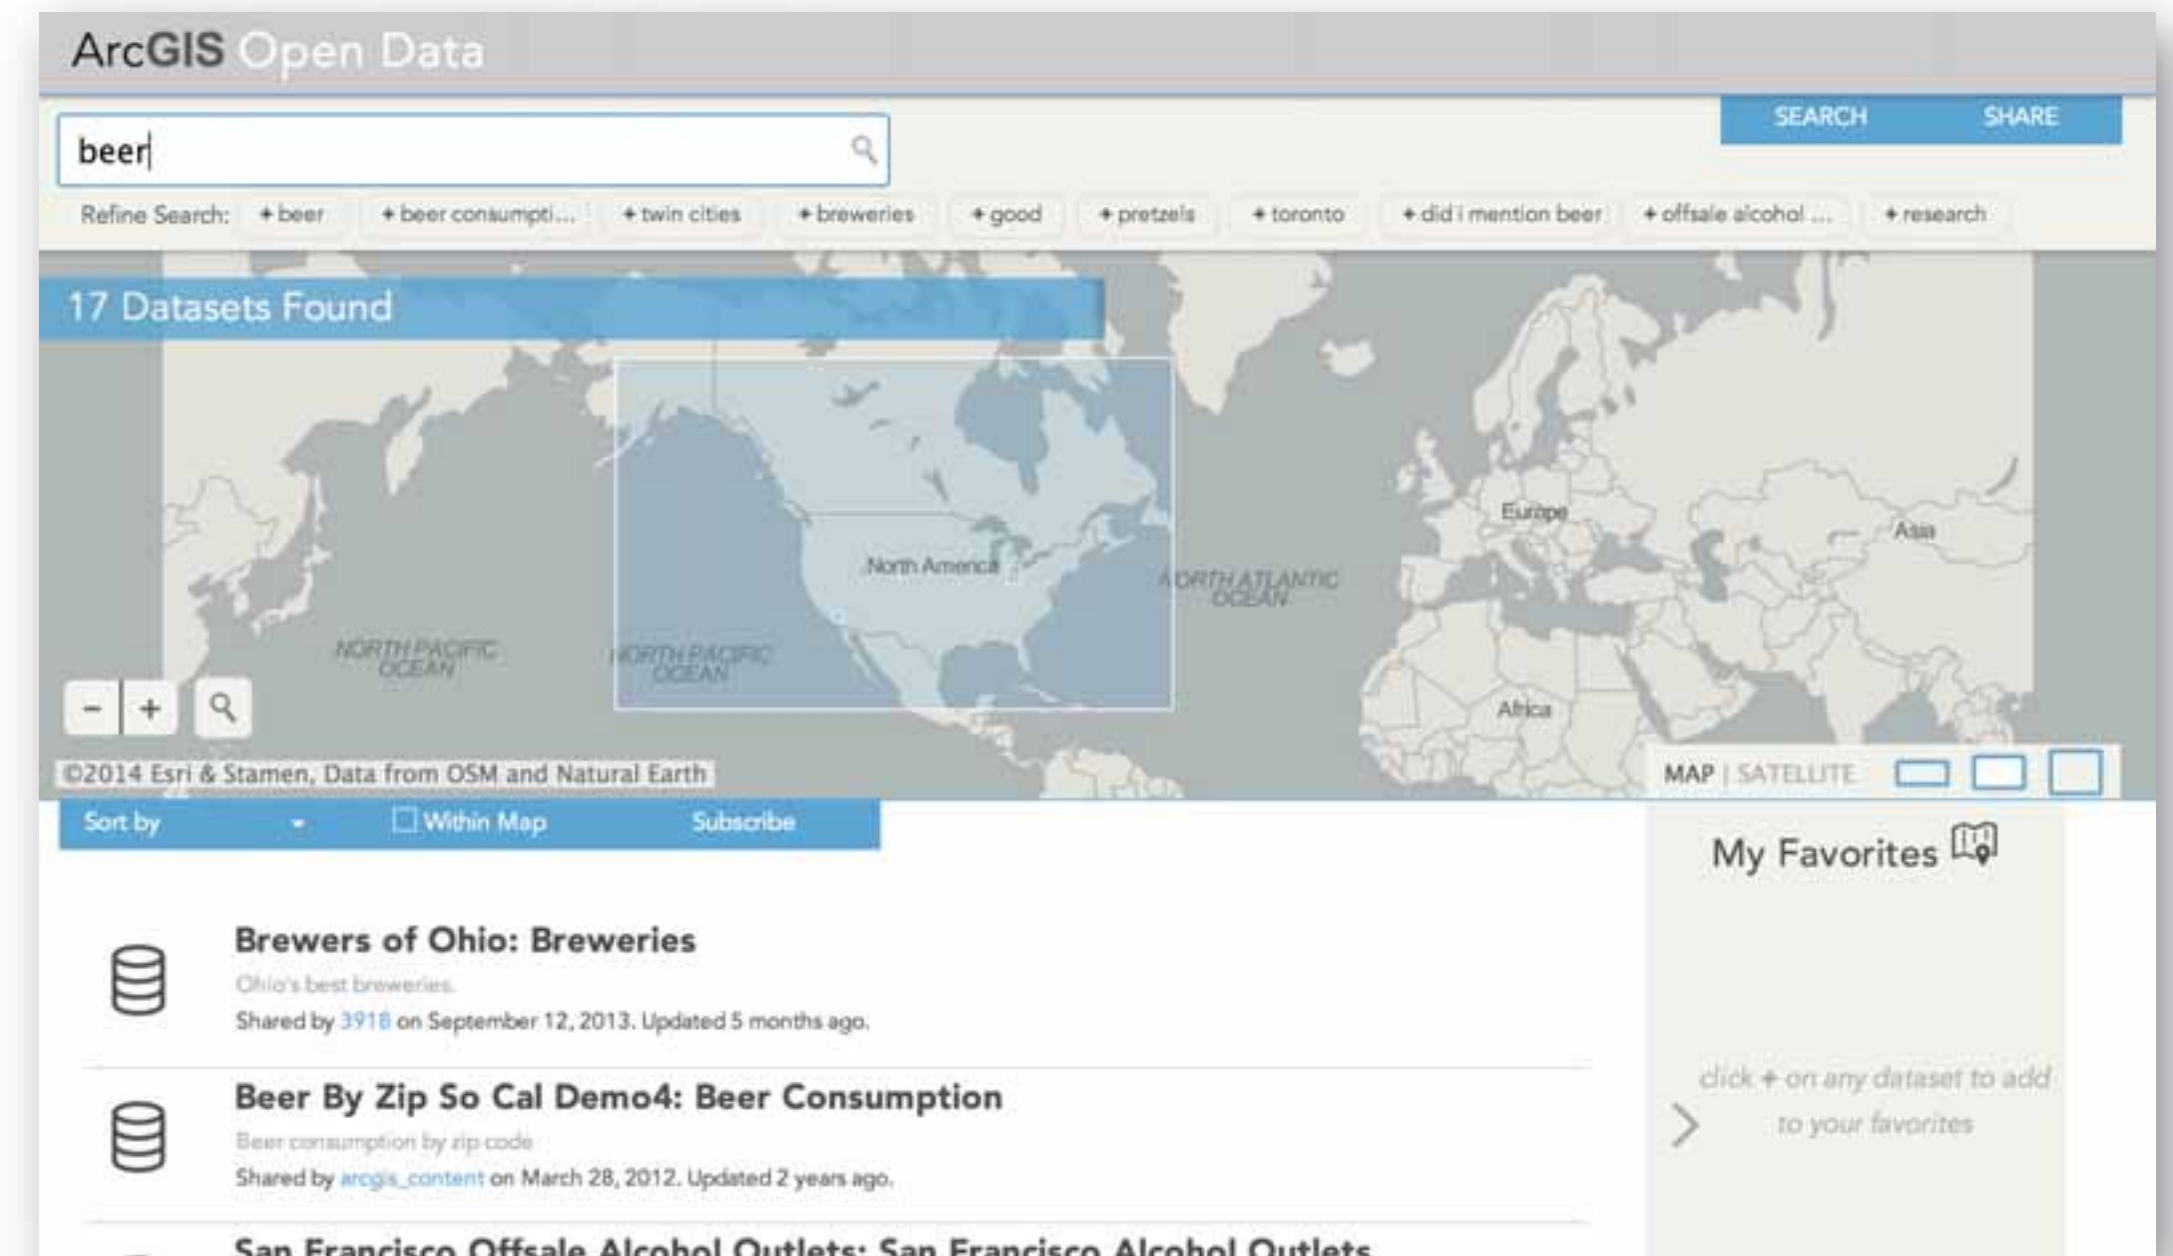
ArcGIS Open Data

beer

SEARCH SHARE

Refine Search: + beer + beer consumpti... + twin cities + breweries + good + pretzels + toronto + did i mention beer + offsale alcohol ... + research

17 Datasets Found

North America
NORTH ATLANTIC OCEAN
NORTH PACIFIC OCEAN
NORTH PACIFIC OCEAN
Europe
Asia
Africa

− + 

©2014 Esri & Stamen, Data from OSM and Natural Earth

MAP | SATELLITE

Sort by
Within Map
Subscribe

My Favorites

Brewers of Ohio: Breweries
Ohio's best breweries.
Shared by 3918 on September 12, 2013. Updated 5 months ago.

Beer By Zip So Cal Demo4: Beer Consumption
Beer consumption by zip code
Shared by arcgis_content on March 28, 2012. Updated 2 years ago.

click + on any dataset to add to your favorites

San Francisco Offsale Alcohol Outlets: San Francisco Alcohol Outlets